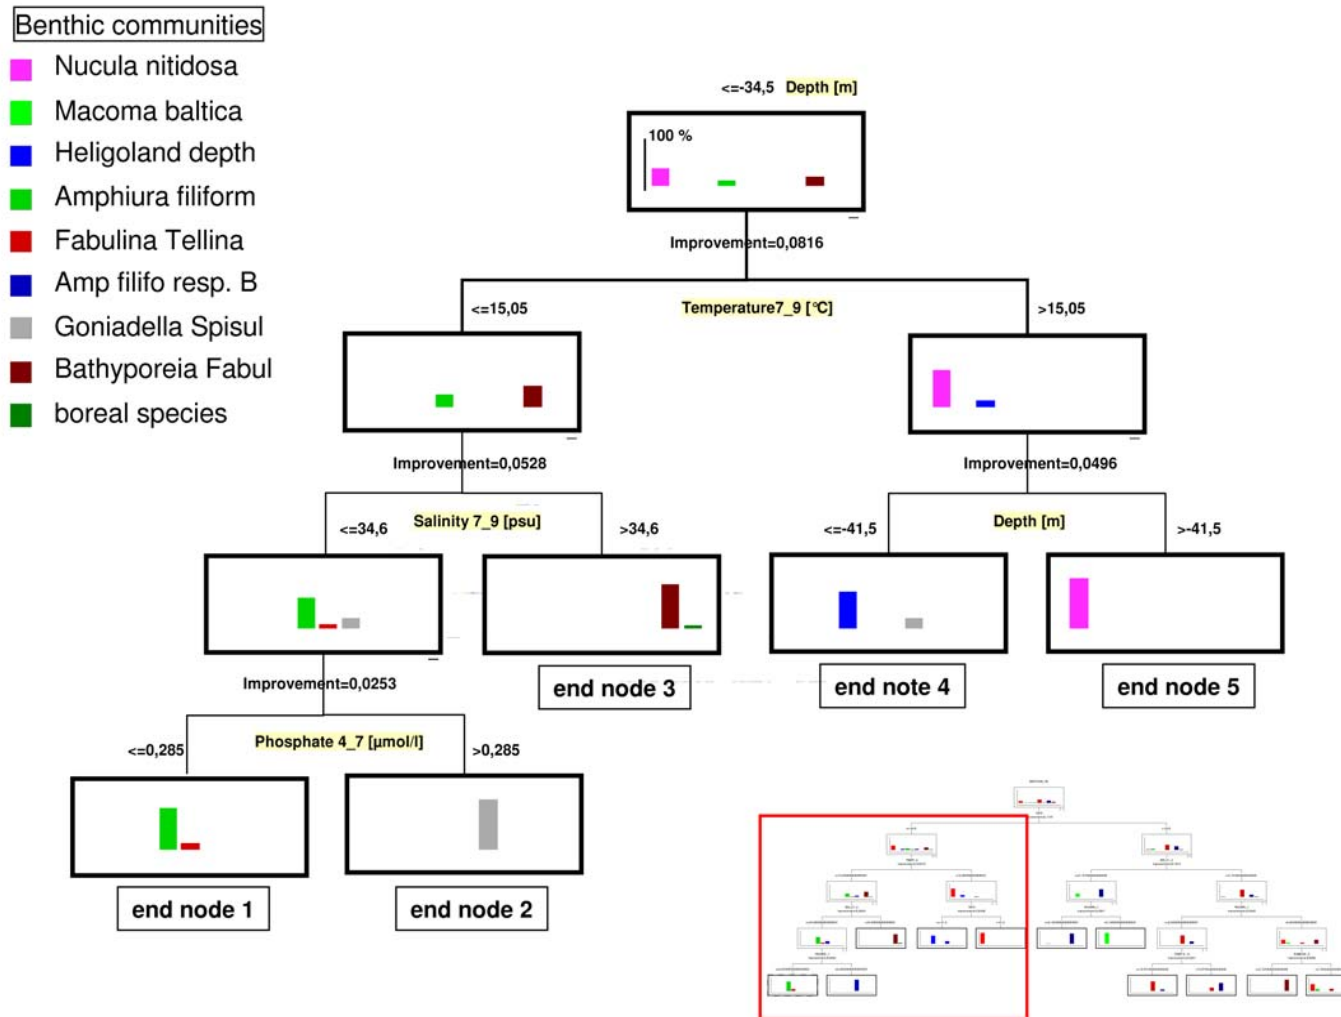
Benthic communities
Nucula nitidosa
Macoma baltica
Heligoland depth
Amphiura filiform
Fabulina Tellina
Amp filifo resp. B
Goniadella Spisul
Bathyporeia Fabul
boreal species

<=-34,5 Depth [m]
100 %
Improvement=0,0816
<=15,05 Temperature7_9 [°C] >15,05
Improvement=0,0528
Improvement=0,0496
<=34,6 Salinity 7_9 [psu] >34,6
<=-41,5 Depth [m] >-41,5
Improvement=0,0253
end node 3
end note 4
end node 5
<=0,285 Phosphate 4_7 [µmol/l] >0,285
end node 1
end node 2